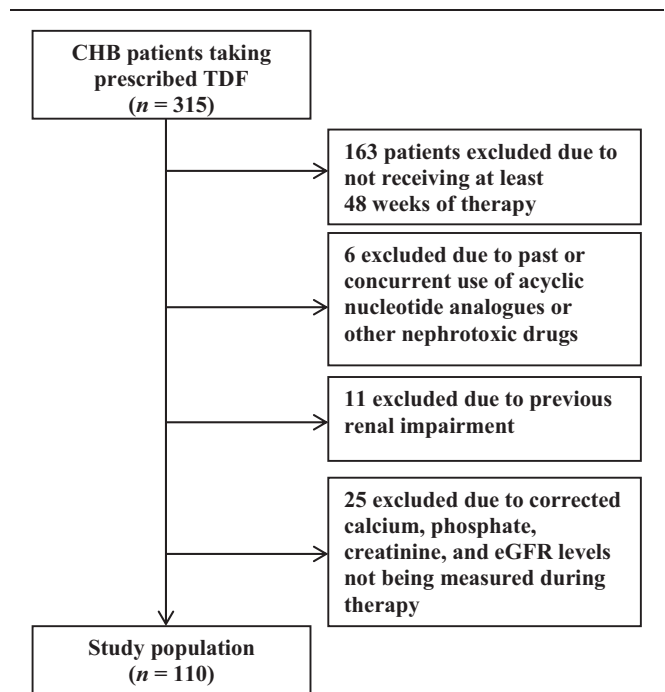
CHB patients taking prescribed TDF ($n$ = 315)

163 patients excluded due to not receiving at least 48 weeks of therapy

6 excluded due to past or concurrent use of acyclic nucleotide analogues or other nephrotoxic drugs

11 excluded due to previous renal impairment

25 excluded due to corrected calcium, phosphate, creatinine, and eGFR levels not being measured during therapy

Study population ($n$ = 110)